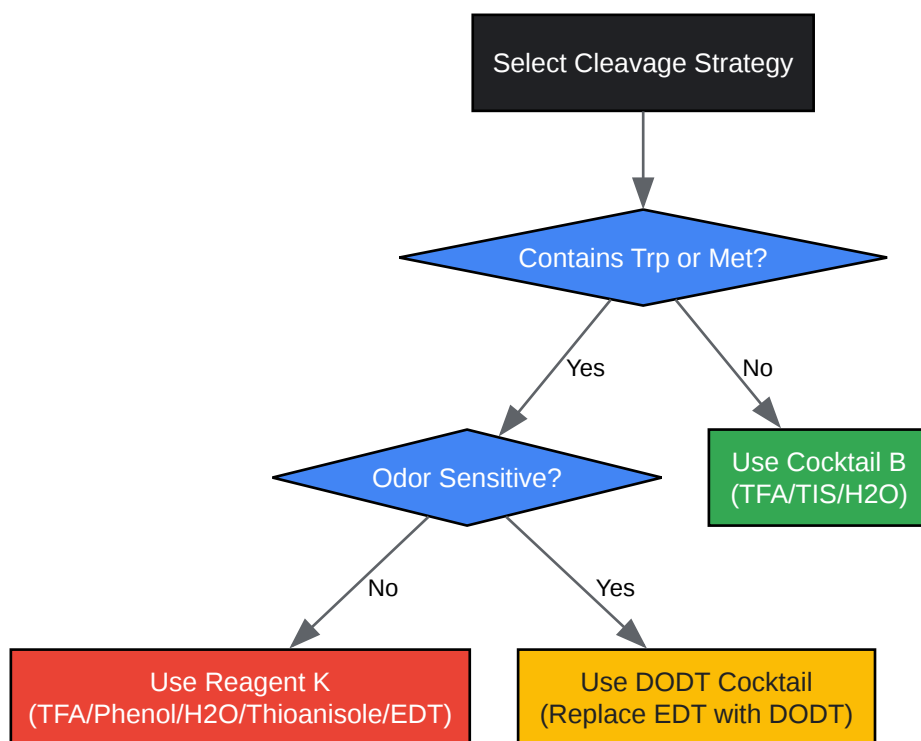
Select Cleavage Strategy

Contains Trp or Met?

Yes

No

Odor Sensitive?

Use Cocktail B (TFA/TIS/H2O)

No

Yes

Use Reagent K (TFA/Phenol/H2O/Thioanisole/EDT)

Use DODT Cocktail (Replace EDT with DODT)